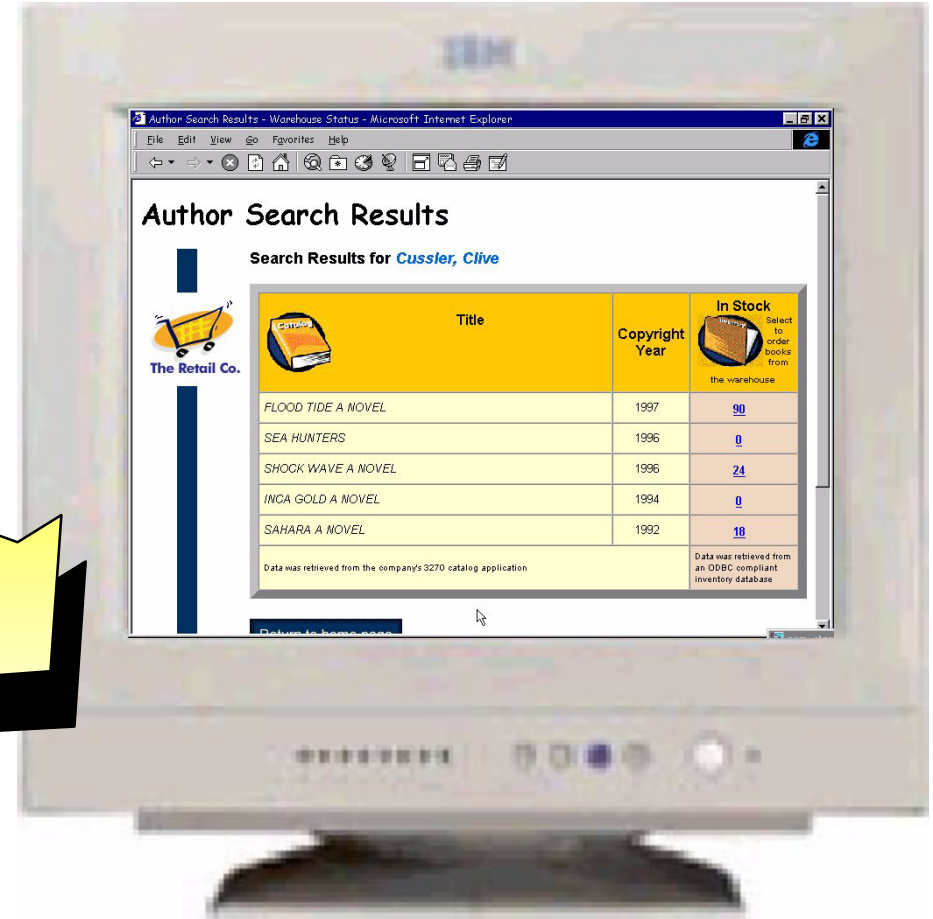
IBM

Author Search Results - Warehouse Status - Microsoft Internet Explorer

File Edit View Go Favorites Help

Author Search Results

The Retail Co.

Search Results for Cussler, Clive

| Catalog Title | Copyright Year | In Stock Inventory Select to order books from the warehouse |
|---|---|---|
| FLOOD TIDE A NOVEL | 1997 | 90 |
| SEA HUNTERS | 1996 | 0 |
| SHOCK WAVE A NOVEL | 1996 | 24 |
| INCA GOLD A NOVEL | 1994 | 0 |
| SAHARA A NOVEL | 1992 | 18 |
| Data was retrieved from the company's 3270 catalog application | | Data was retrieved from an ODBC compliant inventory database |

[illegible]